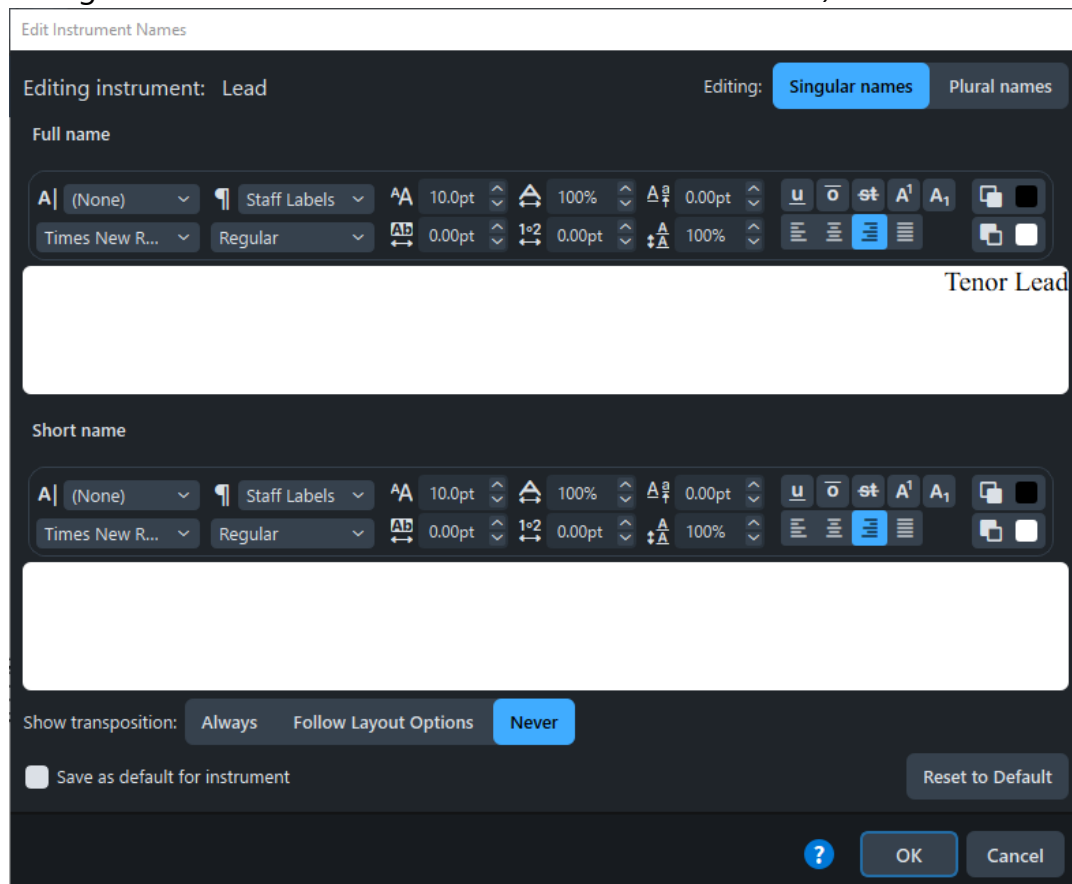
Edit Instrument Names

Editing instrument: Lead

Editing: Singular names Plural names

Full name

(None) Staff Labels 10.0pt 100% 0.00pt u o st $A^1$ $A_1$

Times New R... Regular 0.00pt 0.00pt 100%

Tenor Lead

Short name

(None) Staff Labels 10.0pt 100% 0.00pt u o st $A^1$ $A_1$

Times New R... Regular 0.00pt 0.00pt 100%

Show transposition: Always Follow Layout Options Never

Save as default for instrument

Reset to Default

?

OK

Cancel